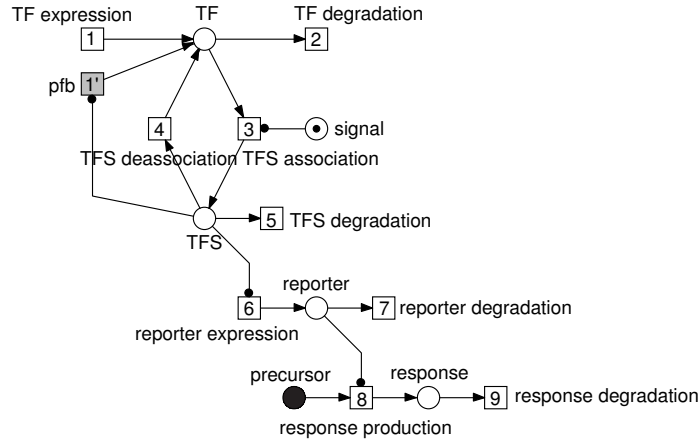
TF expression
TF
TF degradation
1
2
pfb
1'
4
3
signal
TFS deassociation
TFS association
5
TFS degradation
TFS
reporter
6
7
reporter degradation
reporter expression
precursor
response
8
9
response degradation
response production